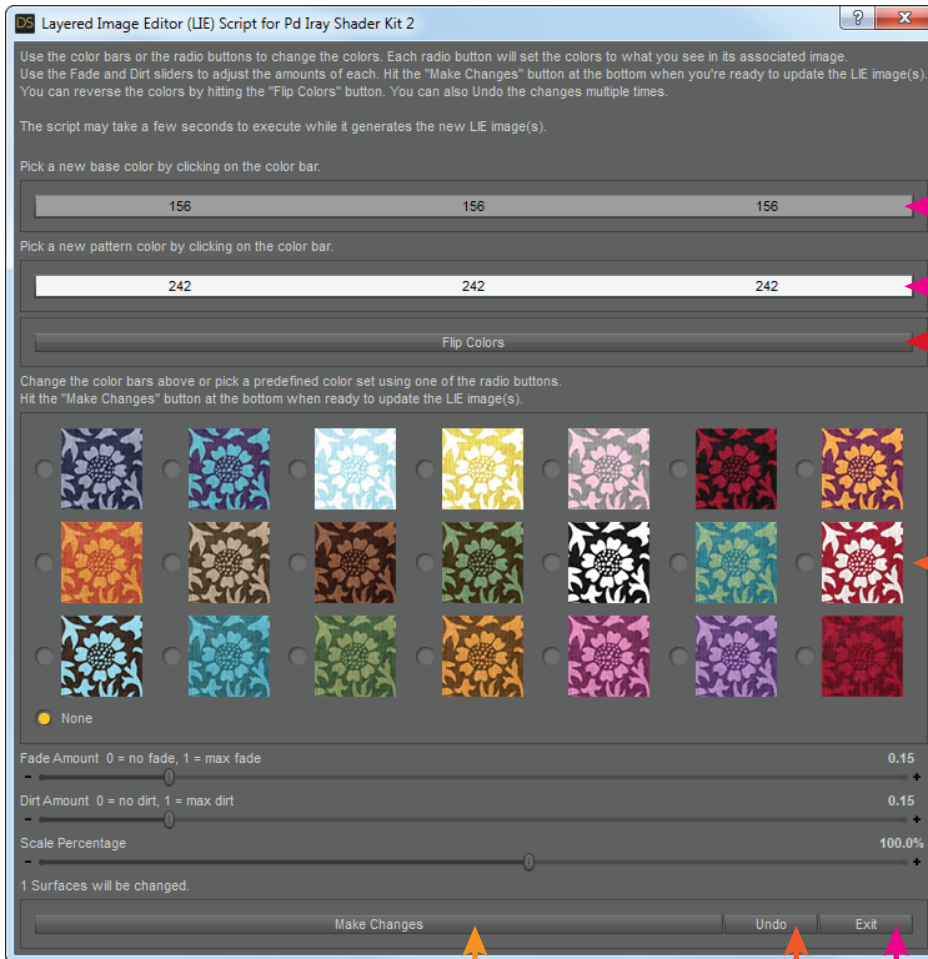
DS Layered Image Editor (LIE) Script for Pd Iray Shader Kit 2

?

X

Use the color bars or the radio buttons to change the colors. Each radio button will set the colors to what you see in its associated image. Use the Fade and Dirt sliders to adjust the amounts of each. Hit the "Make Changes" button at the bottom when you're ready to update the LIE image(s). You can reverse the colors by hitting the "Flip Colors" button. You can also Undo the changes multiple times.

The script may take a few seconds to execute while it generates the new LIE image(s).

Pick a new base color by clicking on the color bar.

156 156 156

Pick a new pattern color by clicking on the color bar.

242 242 242

Flip Colors

Change the color bars above or pick a predefined color set using one of the radio buttons. Hit the "Make Changes" button at the bottom when ready to update the LIE image(s).

None

Fade Amount 0 = no fade, 1 = max fade

0.15

-

+

Dirt Amount 0 = no dirt, 1 = max dirt

0.15

-

+

Scale Percentage

100.0%

-

+

1 Surfaces will be changed.

Make Changes

Undo

Exit